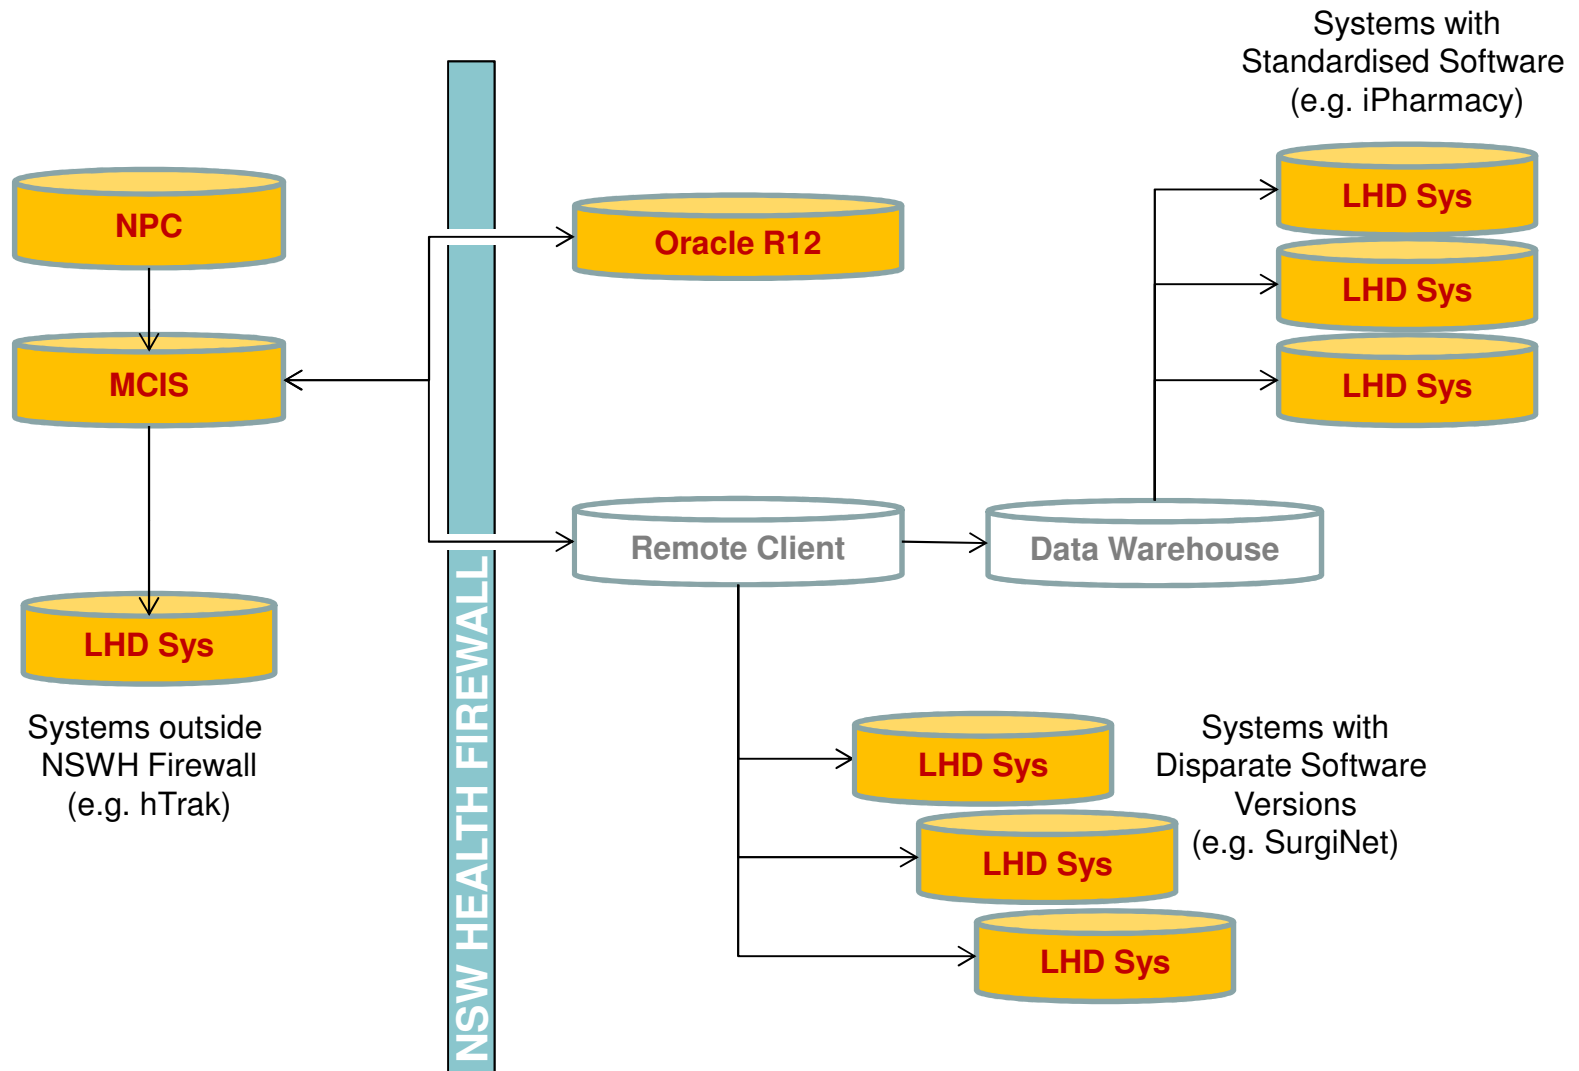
Systems with Standardised Software (e.g. iPharmacy)

NPC

MCIS

LHD Sys

Systems outside NSWH Firewall (e.g. hTrak)

NSW HEALTH FIREWALL

Oracle R12

Remote Client

Data Warehouse

LHD Sys

LHD Sys

LHD Sys

LHD Sys

LHD Sys

LHD Sys

Systems with Disparate Software Versions (e.g. SurgiNet)